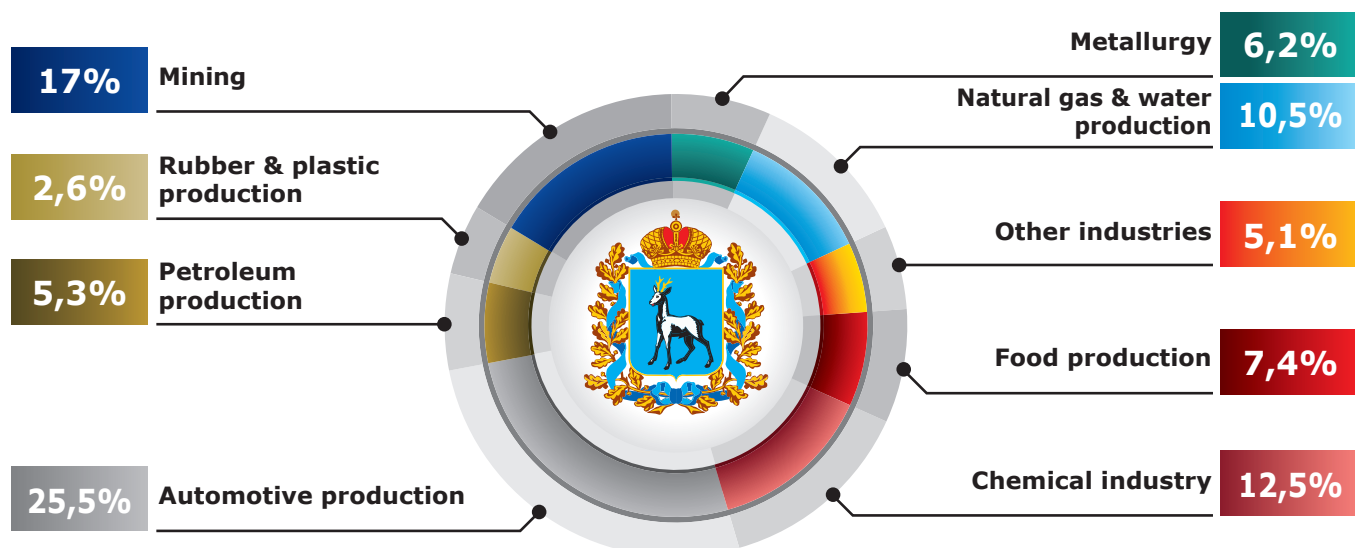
17% Mining

2,6% Rubber & plastic production

5,3% Petroleum production

25,5% Automotive production

Metallurgy 6,2%

Natural gas & water production 10,5%

Other industries 5,1%

Food production 7,4%

Chemical industry 12,5%